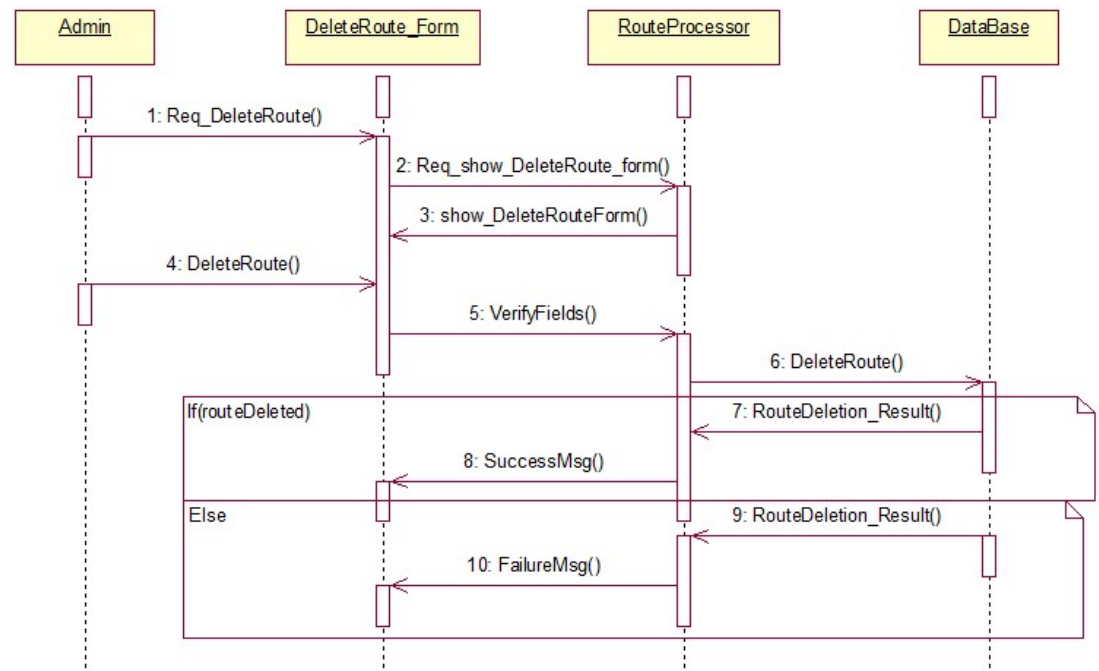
Admin

DeleteRoute_Form

RouteProcessor

DataBase

1: Req_DeleteRoute()

2: Req_show_DeleteRoute_form()

3: show_DeleteRouteForm()

4: DeleteRoute()

5: VerifyFields()

6: DeleteRoute()

If(routeDeleted)

7: RouteDeletion_Result()

8: SuccessMsg()

Else

9: RouteDeletion_Result()

10: FailureMsg()